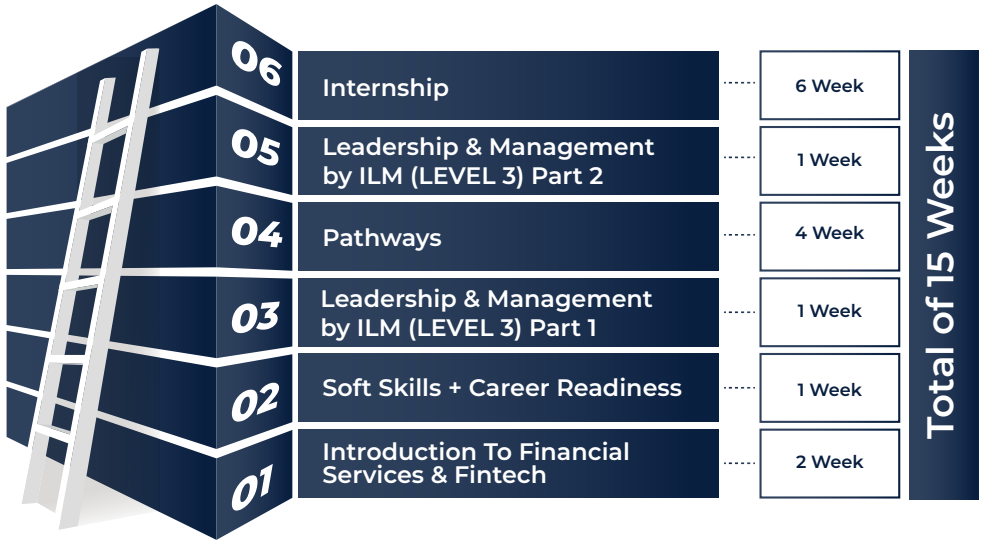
06
Internship
6 Week

05
Leadership & Management by ILM (LEVEL 3) Part 2
1 Week

04
Pathways
4 Week

03
Leadership & Management by ILM (LEVEL 3) Part 1
1 Week

02
Soft Skills + Career Readiness
1 Week

01
Introduction To Financial Services & Fintech
2 Week

Total of 15 Weeks